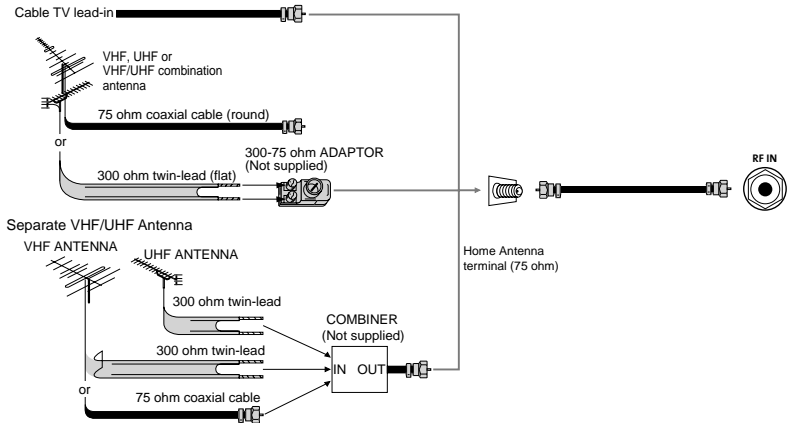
Cable TV lead-in

VHF, UHF or VHF/UHF combination antenna

75 ohm coaxial cable (round)

or

300 ohm twin-lead (flat)

300-75 ohm ADAPTOR (Not supplied)

RF IN

Separate VHF/UHF Antenna

VHF ANTENNA

UHF ANTENNA

Home Antenna terminal (75 ohm)

300 ohm twin-lead

COMBINER (Not supplied)

300 ohm twin-lead

IN OUT

or

75 ohm coaxial cable